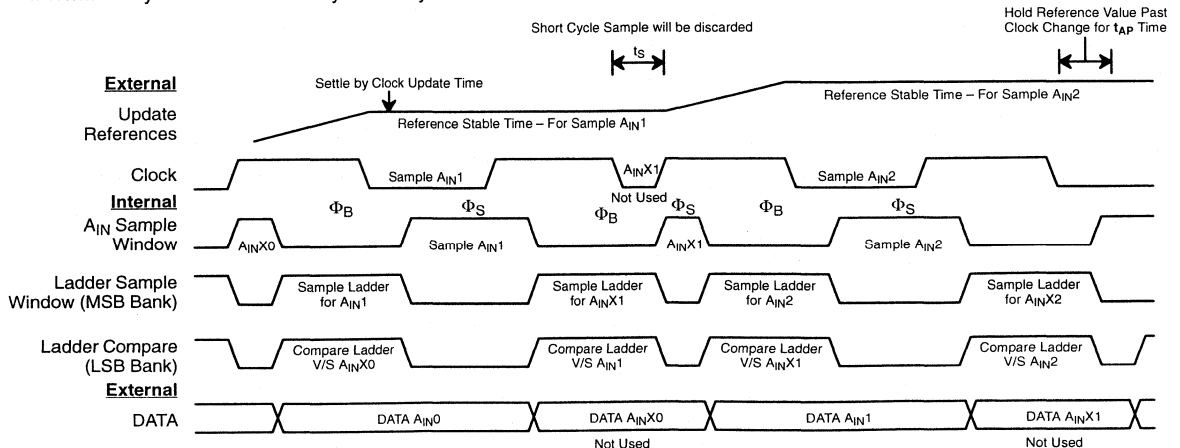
Short Cycle Sample will be discarded

Hold Reference Value Past Clock Change for $t_{AP}$ Time

$t_S$

External

Update References

Settle by Clock Update Time

Reference Stable Time – For Sample $A_{IN}1$

Reference Stable Time – For Sample $A_{IN}2$

Clock

Sample $A_{IN}1$

$A_{IN}X1$

Not Used

Sample $A_{IN}2$

Internal

$A_{IN}$ Sample Window

$\Phi_B$

$\Phi_S$

$\Phi_B$

$\Phi_S$

$\Phi_B$

$\Phi_S$

$A_{IN}X0$

Sample $A_{IN}1$

$A_{IN}X1$

Sample $A_{IN}2$

Ladder Sample Window (MSB Bank)

Sample Ladder for $A_{IN}1$

Sample Ladder for $A_{IN}X1$

Sample Ladder for $A_{IN}2$

Sample Ladder for $A_{IN}X2$

Ladder Compare (LSB Bank)

Compare Ladder V/S $A_{IN}X0$

Compare Ladder V/S $A_{IN}1$

Compare Ladder V/S $A_{IN}X1$

Compare Ladder V/S $A_{IN}2$

External

DATA

DATA $A_{IN}0$

DATA $A_{IN}X0$

Not Used

DATA $A_{IN}1$

DATA $A_{IN}X1$

Not Used